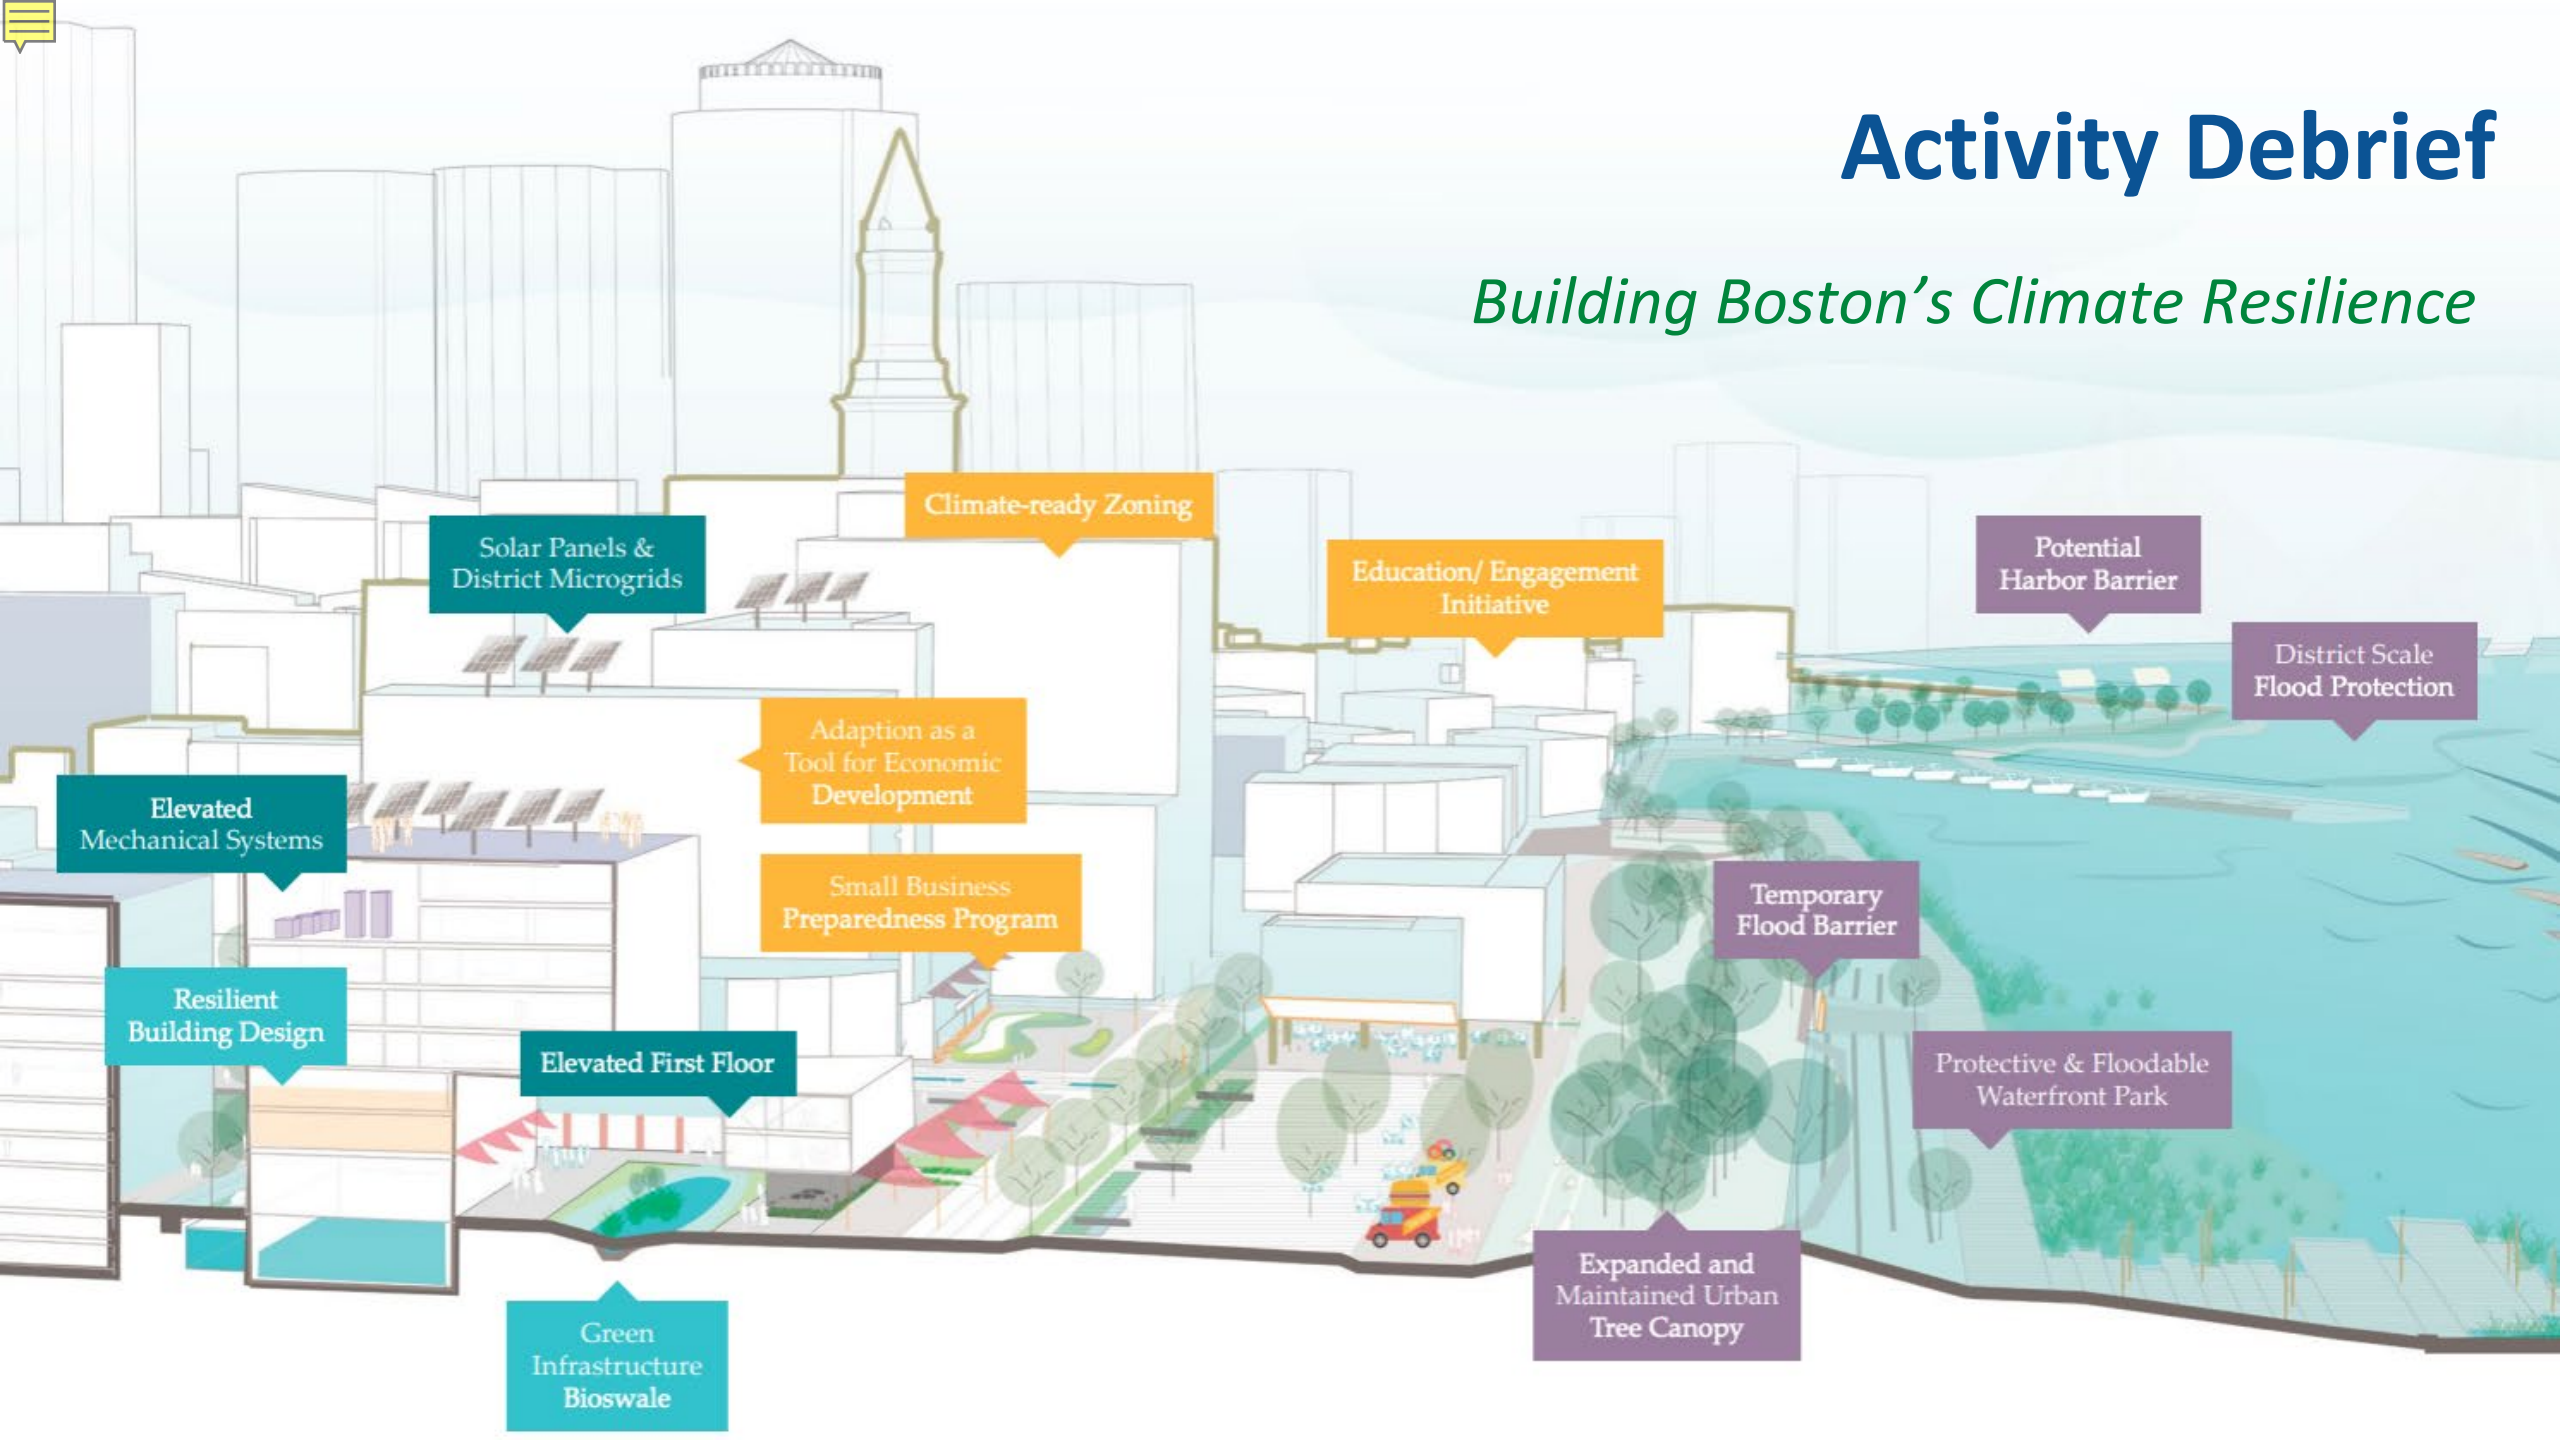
Activity Debrief

Building Boston’s Climate Resilience

Climate-ready Zoning

Solar Panels & District Microgrids

Education/ Engagement Initiative

Potential Harbor Barrier

District Scale Flood Protection

Adaption as a Tool for Economic Development

Elevated Mechanical Systems

Small Business Preparedness Program

Temporary Flood Barrier

Resilient Building Design

Elevated First Floor

Protective & Floodable Waterfront Park

Expanded and Maintained Urban Tree Canopy

Green Infrastructure Bioswale